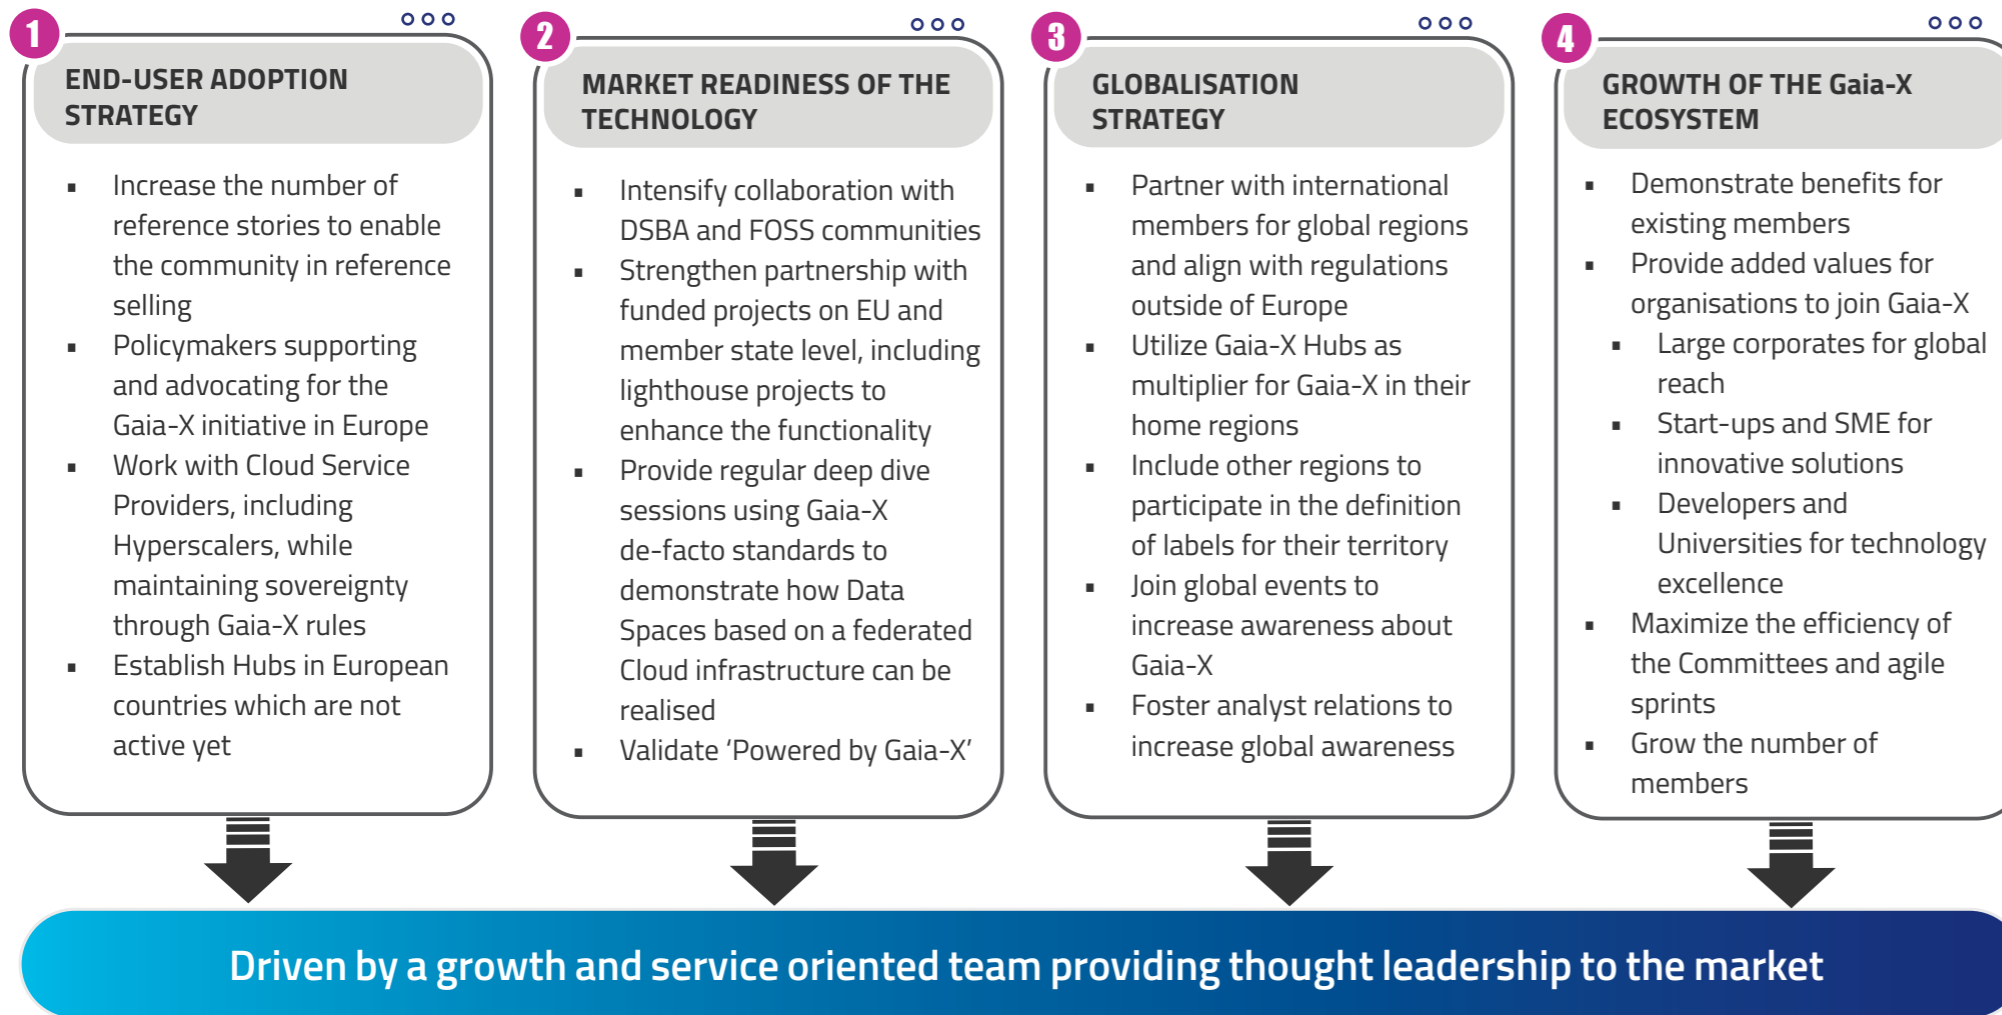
1

END-USER ADOPTION STRATEGY

- Increase the number of reference stories to enable the community in reference selling
- Policymakers supporting and advocating for the Gaia-X initiative in Europe
- Work with Cloud Service Providers, including Hyperscalers, while maintaining sovereignty through Gaia-X rules
- Establish Hubs in European countries which are not active yet

2

MARKET READINESS OF THE TECHNOLOGY

- Intensify collaboration with DSBA and FOSS communities
- Strengthen partnership with funded projects on EU and member state level, including lighthouse projects to enhance the functionality
- Provide regular deep dive sessions using Gaia-X de-facto standards to demonstrate how Data Spaces based on a federated Cloud infrastructure can be realised
- Validate ‘Powered by Gaia-X’

3

GLOBALISATION STRATEGY

- Partner with international members for global regions and align with regulations outside of Europe
- Utilize Gaia-X Hubs as multiplier for Gaia-X in their home regions
- Include other regions to participate in the definition of labels for their territory
- Join global events to increase awareness about Gaia-X
- Foster analyst relations to increase global awareness

4

GROWTH OF THE Gaia-X ECOSYSTEM

- Demonstrate benefits for existing members
- Provide added values for organisations to join Gaia-X
  - Large corporates for global reach
  - Start-ups and SME for innovative solutions
  - Developers and Universities for technology excellence
- Maximize the efficiency of the Committees and agile sprints
- Grow the number of members

Driven by a growth and service oriented team providing thought leadership to the market